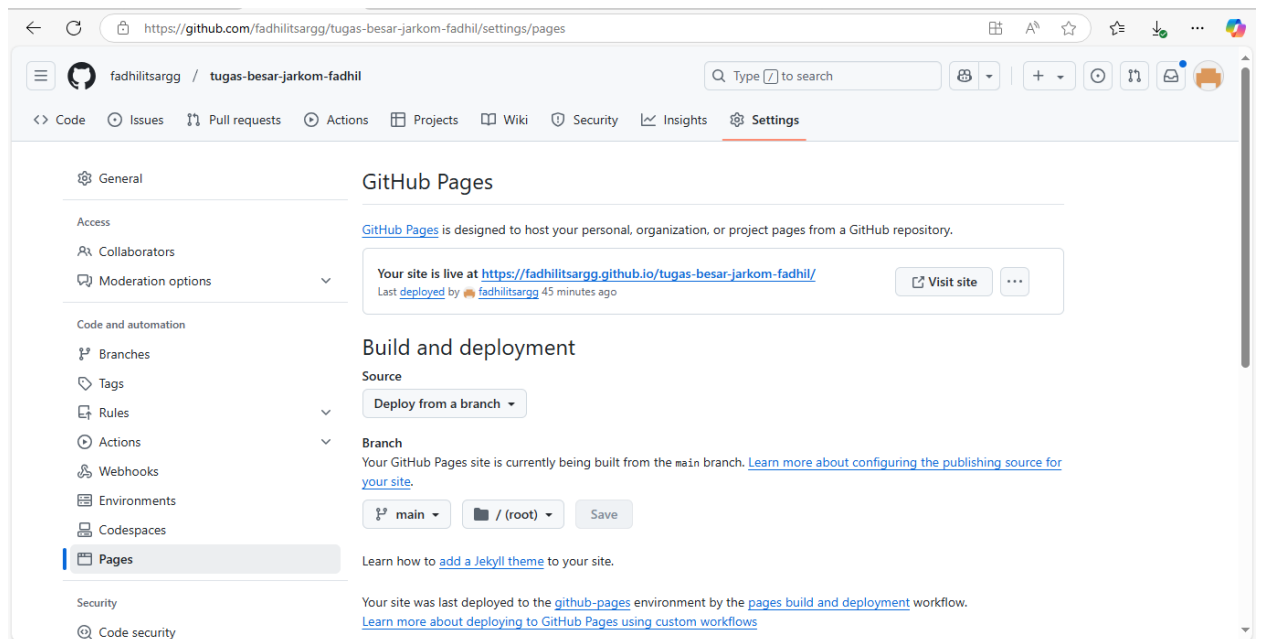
https://github.com/fadhilitsargg/tugas-besar-jarkom-fadhil/settings/pages

fadhilitsargg / tugas-besar-jarkom-fadhil

Type / to search

Code Issues Pull requests Actions Projects Wiki Security Insights Settings

General

Access

Collaborators

Moderation options

Code and automation

Branches

Tags

Rules

Actions

Webhooks

Environments

Codespaces

Pages

Security

Code security

GitHub Pages

GitHub Pages is designed to host your personal, organization, or project pages from a GitHub repository.

Your site is live at https://fadhilitsargg.github.io/tugas-besar-jarkom-fadhil/
Last deployed by fadhilitsargg 45 minutes ago

Visit site

Build and deployment

Source

Deploy from a branch

Branch

Your GitHub Pages site is currently being built from the main branch. Learn more about configuring the publishing source for your site.

main / (root) Save

Learn how to add a Jekyll theme to your site.

Your site was last deployed to the github-pages environment by the pages build and deployment workflow.
Learn more about deploying to GitHub Pages using custom workflows